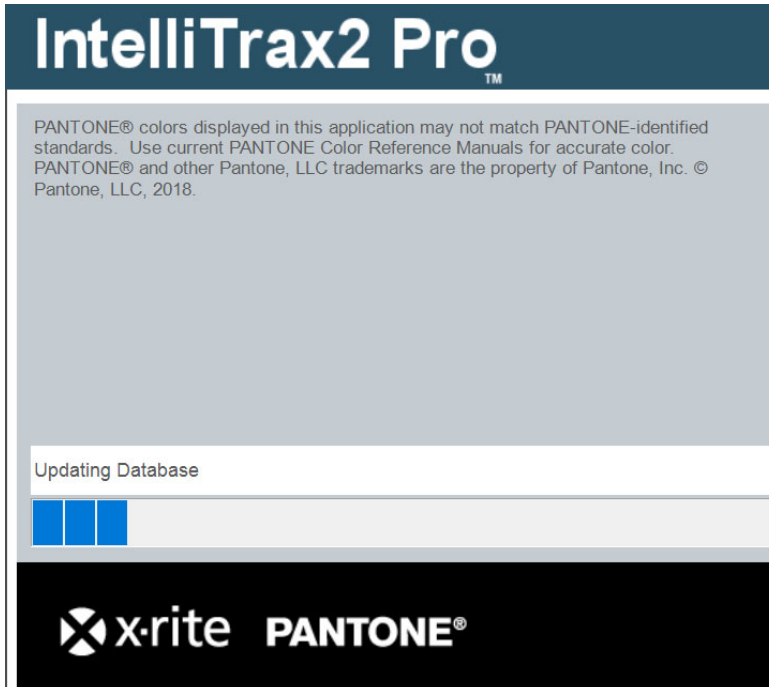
IntelliTrax2 Pro
TM

PANTONE® colors displayed in this application may not match PANTONE-identified standards. Use current PANTONE Color Reference Manuals for accurate color. PANTONE® and other Pantone, LLC trademarks are the property of Pantone, Inc. © Pantone, LLC, 2018.

Updating Database

x·rite PANTONE®